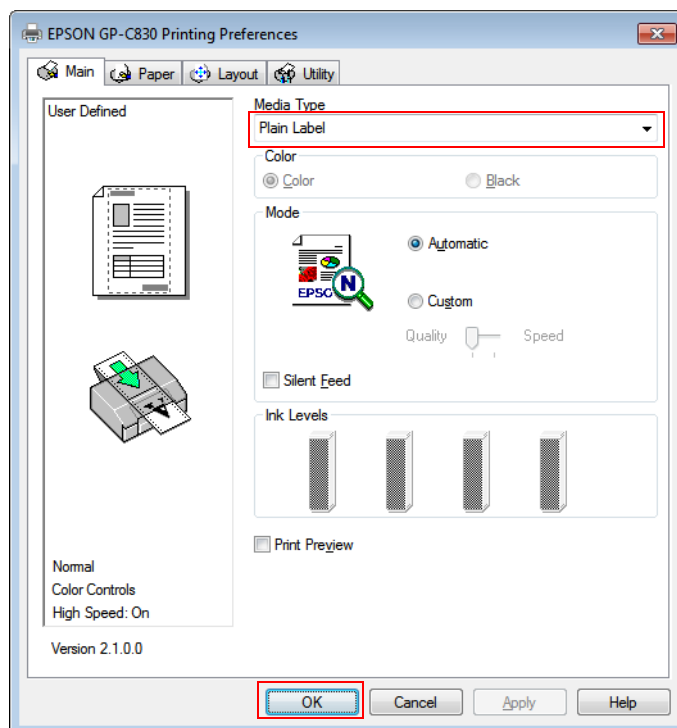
EPSON GP-C830 Printing Preferences

Main | Paper | Layout | Utility

User Defined

Media Type
Plain Label

Color
Color
Black

Mode
EPSO
Automatic
Custom
Quality
Speed

Silent Feed

Ink Levels

Print Preview

Normal
Color Controls
High Speed: On

Version 2.1.0.0

OK
Cancel
Apply
Help